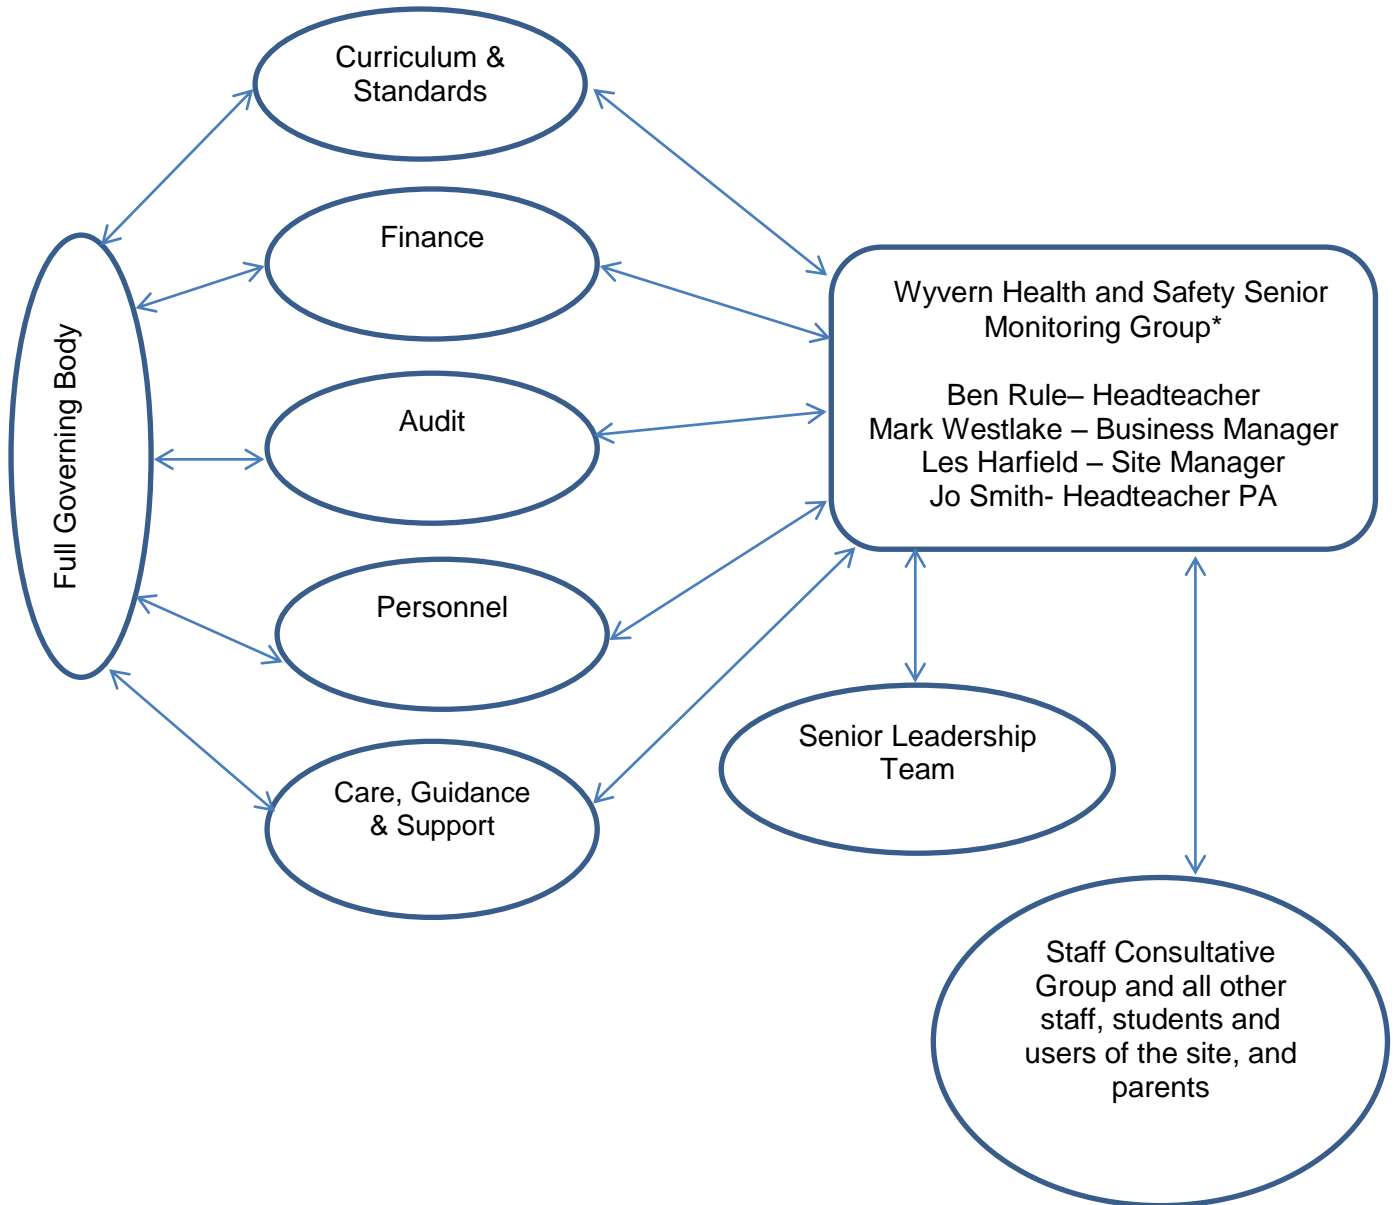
Curriculum & Standards

Finance

Audit

Personnel

Care, Guidance & Support

Full Governing Body

Wyvern Health and Safety Senior Monitoring Group*

Ben Rule– Headteacher
Mark Westlake – Business Manager
Les Harfield – Site Manager
Jo Smith- Headteacher PA

Senior Leadership Team

Staff Consultative Group and all other staff, students and users of the site, and parents